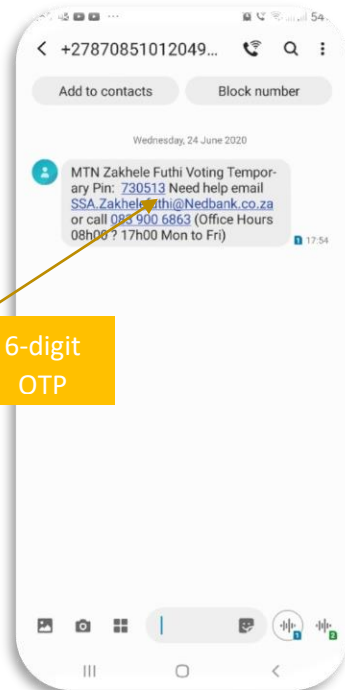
< +27870851012049...

Add to contacts

Block number

Wednesday, 24 June 2020

MTN Zakhele Futhi Voting Temporary Pin: 730513 Need help email SSA.Zakhele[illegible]thi@Nedbank.co.za or call 083 900 6863 (Office Hours 08h00 ? 17h00 Mon to Fri)

17:54

6-digit OTP